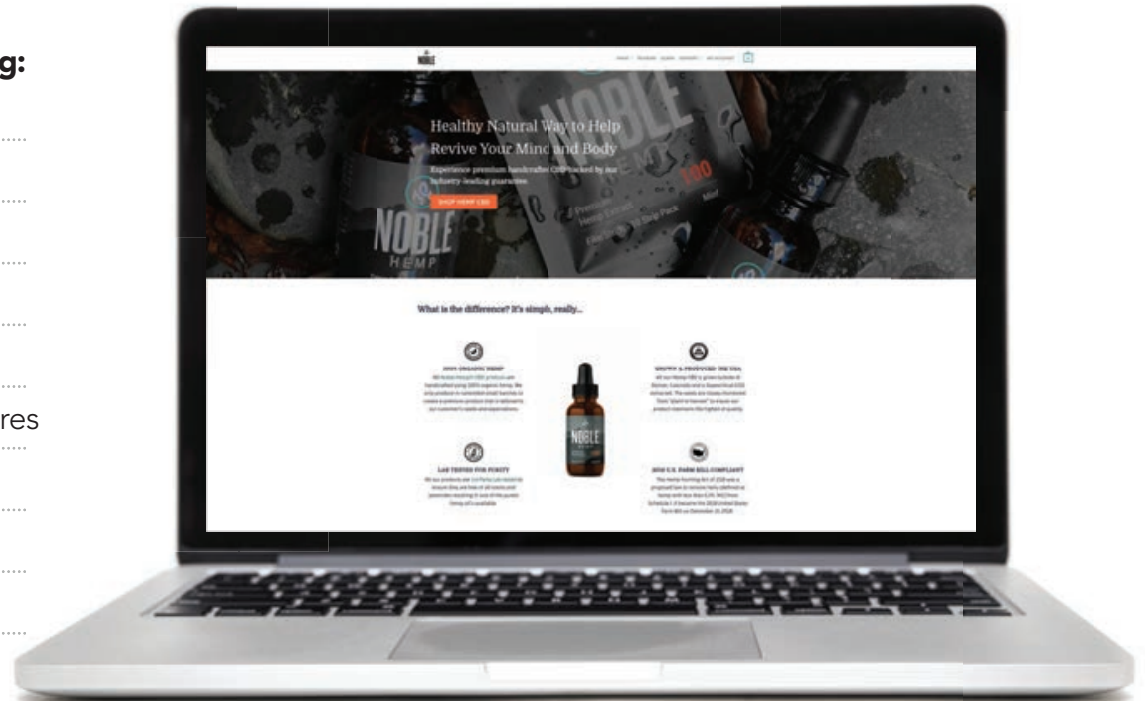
g:

res

NOBLE

Healthy Natural Way to Help Revive Your Mind and Body

Experience premium handcrafted CBD backed by our industry-leading guarantee.

SHOP HEMP CBD

NOBLE HEMP

What is the difference? It's simple, really...

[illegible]

LAB TESTED FOR PURITY

2018 U.S. FARM BILL COMPLIANT

NOBLE